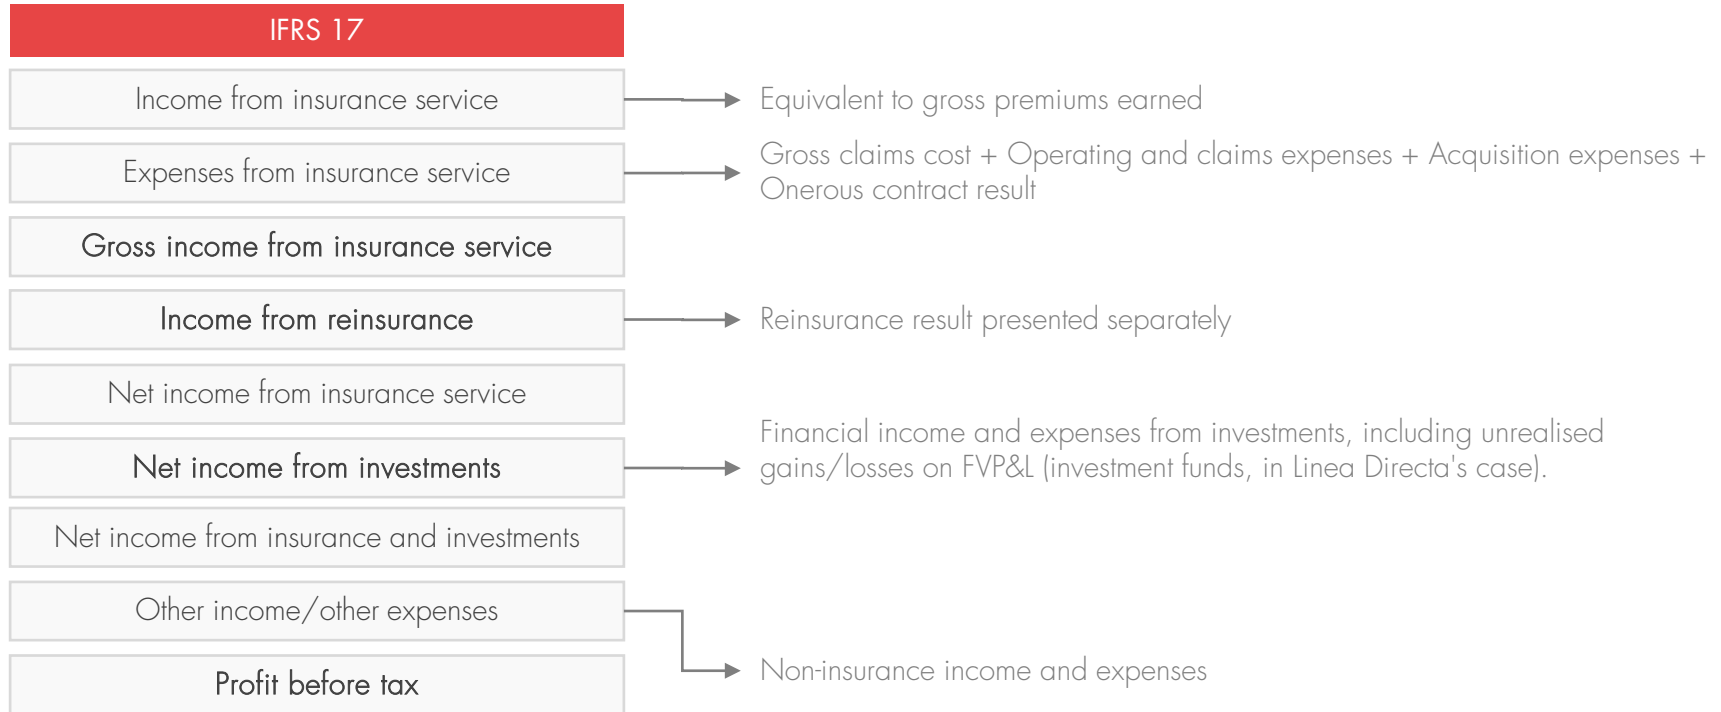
IFRS 17

Income from insurance service

Expenses from insurance service

Gross income from insurance service

Income from reinsurance

Net income from insurance service

Net income from investments

Net income from insurance and investments

Other income/other expenses

Profit before tax

Equivalent to gross premiums earned

Gross claims cost + Operating and claims expenses + Acquisition expenses + Onerous contract result

Reinsurance result presented separately

Financial income and expenses from investments, including unrealised gains/losses on FVP&L (investment funds, in Linea Directa's case).

Non-insurance income and expenses